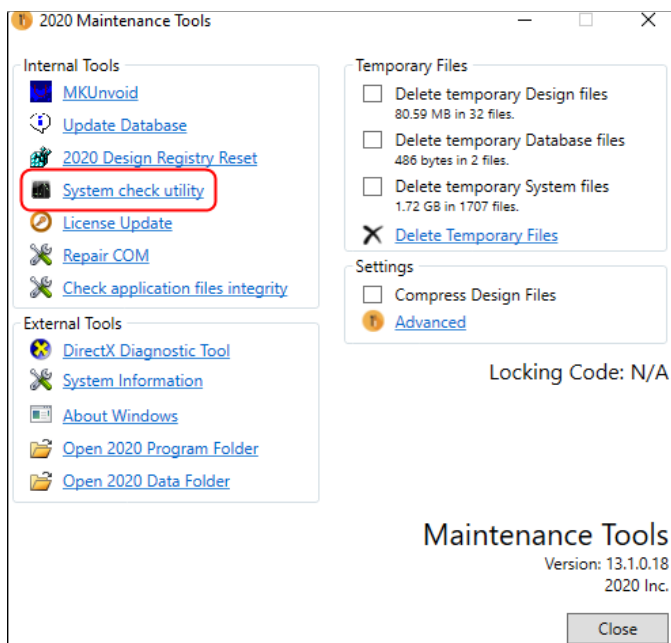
2020 Maintenance Tools

Internal Tools
MKUnvoid
Update Database
2020 Design Registry Reset
System check utility
License Update
Repair COM
Check application files integrity

External Tools
DirectX Diagnostic Tool
System Information
About Windows
Open 2020 Program Folder
Open 2020 Data Folder

Temporary Files
Delete temporary Design files
80.59 MB in 32 files.
Delete temporary Database files
486 bytes in 2 files.
Delete temporary System files
1.72 GB in 1707 files.
Delete Temporary Files

Settings
Compress Design Files
Advanced

Locking Code: N/A

Maintenance Tools
Version: 13.1.0.18
2020 Inc.

Close